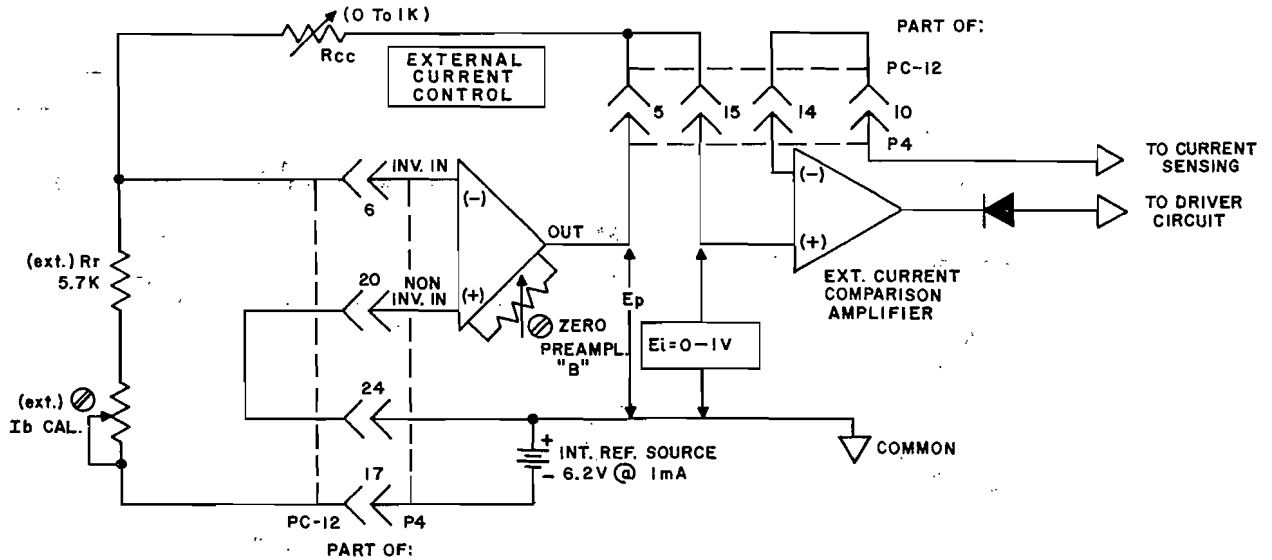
(0 To 1K)
Rcc
EXTERNAL CURRENT CONTROL
PART OF:
PC-12
5
15
14
10
P4
TO CURRENT SENSING
TO DRIVER CIRCUIT
INV. IN
6
(−)
OUT
(−)
(+)
EXT. CURRENT COMPARISON AMPLIFIER
(ext.) Rr 5.7K
20
NON INV. IN
(+)
ZERO
PREAMPL. "B"
Ep
Ei=0-1V
(ext.)
Ib CAL.
24
+
INT. REF. SOURCE
− 6.2V @ 1mA
COMMON
17
PC-12
P4
PART OF: